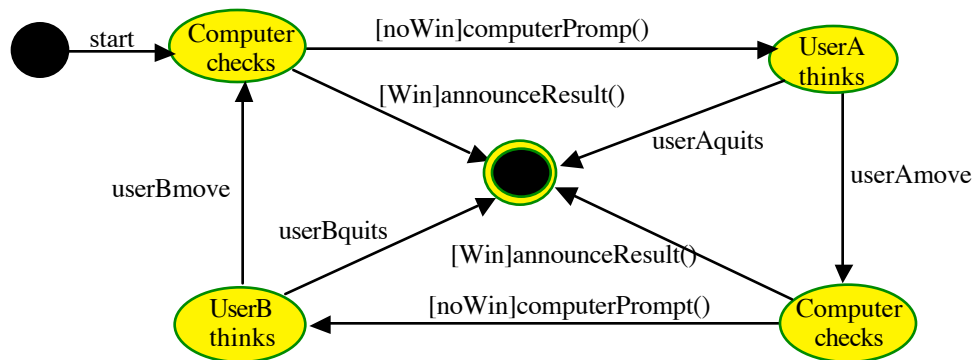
start

Computer checks

[noWin]computerPromp()

UserA thinks

[Win]announceResult()

userAquits

userBmove

userAmove

userBquits

[Win]announceResult()

UserB thinks

[noWin]computerPrompt()

Computer checks